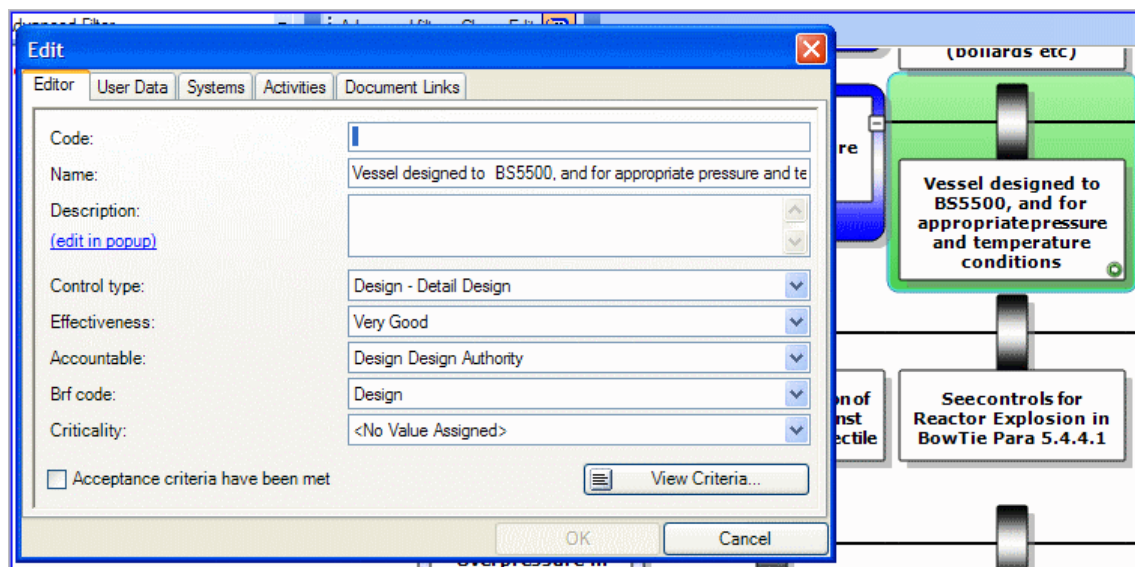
Edit

Editor | User Data | Systems | Activities | Document Links

Code:

Name: Vessel designed to BS5500, and for appropriate pressure and te

Description:

(edit in popup)

Control type: Design - Detail Design

Effectiveness: Very Good

Accountable: Design Design Authority

Brf code: Design

Criticality: <No Value Assigned>

Acceptance criteria have been met

View Criteria...

OK

Cancel

(bollards etc)

re

Vessel designed to BS5500, and for appropriatepressure and temperature conditions

on of nst ectile

Seecontrols for Reactor Explosion in BowTie Para 5.4.4.1